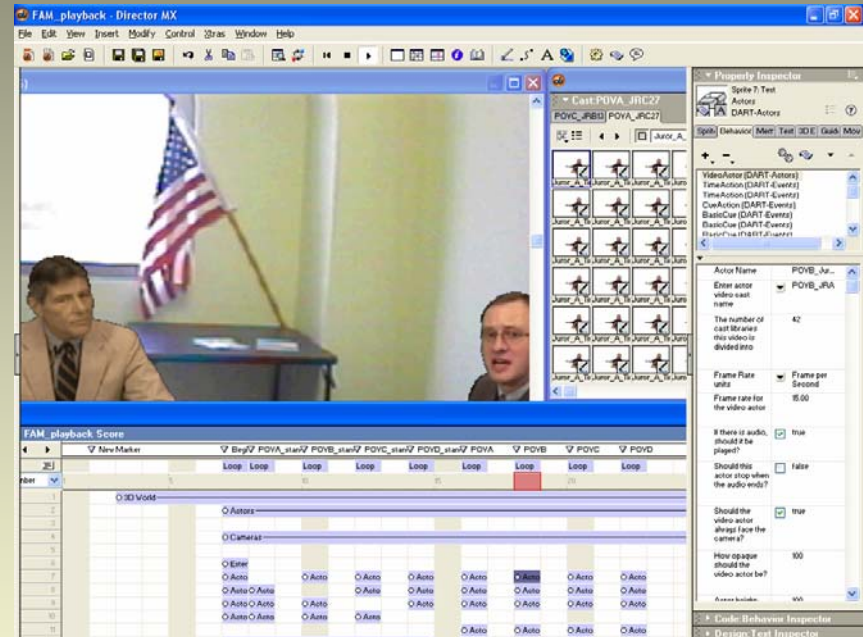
FAM_playback - Director MX

File Edit View Insert Modify Control Xtras Window Help

Cast:POVA_JRC27

POVC_JRB13 POVA_JRC27

Juror_A

Juror_A_Tr Juror_A_Tr Juror_A_Tr

Property Inspector

Sprite 7: Text
Actors
DART-Actors

Sprite Behavior Mem Text 3D E Guid Mov

VideoActor (DART-Actors)
TimeAction (DART-Events)
TimeAction (DART-Events)
CueAction (DART-Events)
BasicCue (DART-Events)
BasicCue (DART-Events)
BasicCue (DART-Events)

| | |
|---|---|
| Actor Name | POVB_Jur... |
| Enter actor video cast name | POVB_JRA |
| The number of cast libraries this video is divided into | 42 |
| Frame Rate units | Frame per Second |
| Frame rate for the video actor | 15.00 |
| If there is audio, should it be played? | true |
| Should this actor stop when the audio ends? | false |
| Should the video-actor always face the camera? | true |
| How opaque should the video actor be? | 100 |
| Actor height | 100 |

FAM_playback Score

New Marker | Beg | POVA_start | POVB_start | POVC_start | POVD_start | POVA | POVB | POVC | POVD

Loop Loop Loop Loop Loop Loop Loop Loop Loop

3D World

Actors

Cameras

Enter

Acto Acto Acto Acto Acto Acto Acto Acto

Code: Behavior Inspector

Design: Text Inspector